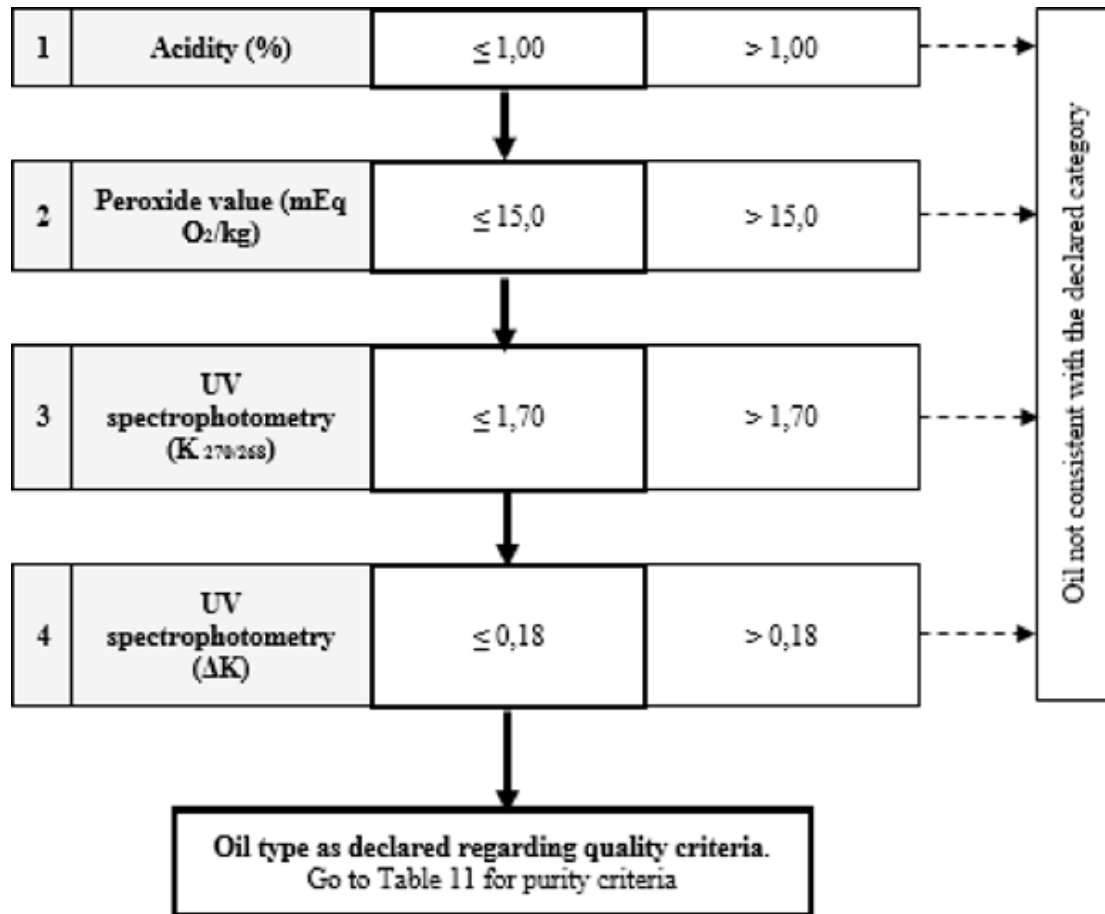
1 Acidity (%) $\leq 1,00$ $> 1,00$

2 Peroxide value (mEq $O_2$/kg) $\leq 15,0$ $> 15,0$

3 UV spectrophotometry ($K_{270/268}$) $\leq 1,70$ $> 1,70$

4 UV spectrophotometry ($\Delta K$) $\leq 0,18$ $> 0,18$

Oil not consistent with the declared category

Oil type as declared regarding quality criteria. Go to Table 11 for purity criteria